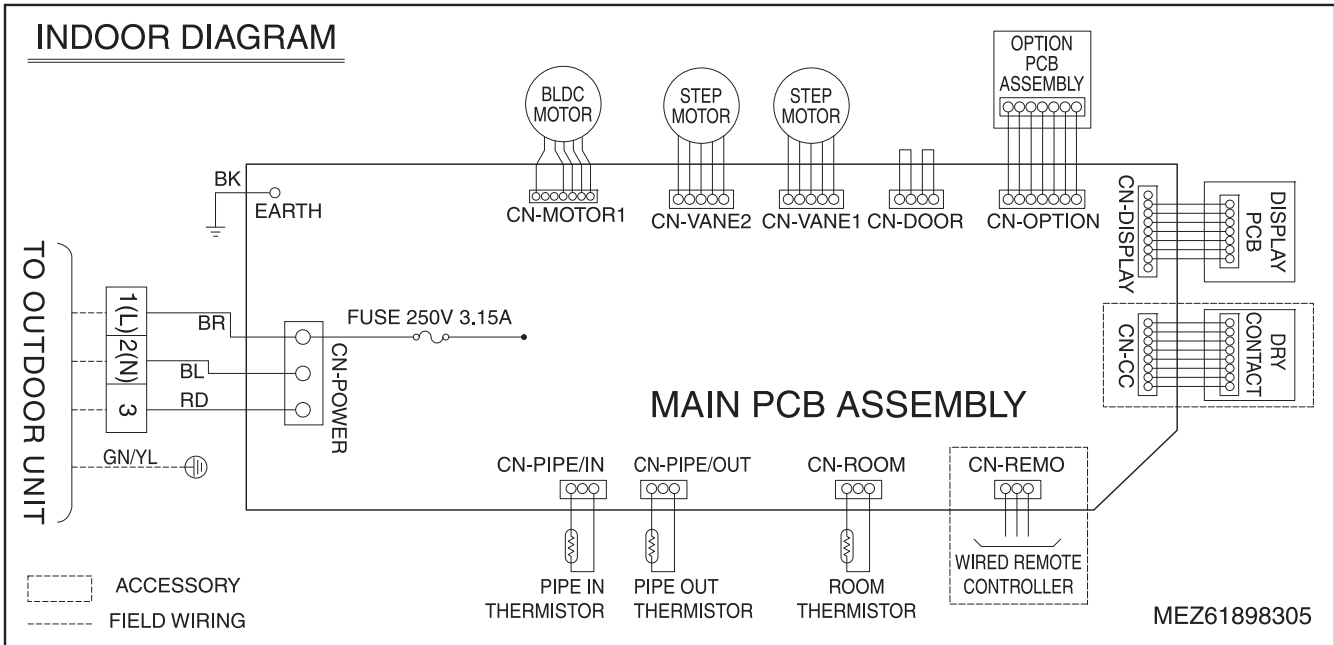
INDOOR DIAGRAM

BLDC MOTOR

STEP MOTOR

STEP MOTOR

OPTION PCB ASSEMBLY

BK

EARTH

CN-MOTOR1

CN-VANE2

CN-VANE1

CN-DOOR

CN-OPTION

CN-DISPLAY

DISPLAY PCB

TO OUTDOOR UNIT

1(L)

2(N)

3

BR

BL

RD

GN/YL

CN-POWER

FUSE 250V 3.15A

CN-CC

DRY CONTACT

MAIN PCB ASSEMBLY

CN-PIPE/IN

CN-PIPE/OUT

CN-ROOM

CN-REMO

PIPE IN THERMISTOR

PIPE OUT THERMISTOR

ROOM THERMISTOR

WIRED REMOTE CONTROLLER

ACCESSORY

FIELD WIRING

MEZ61898305